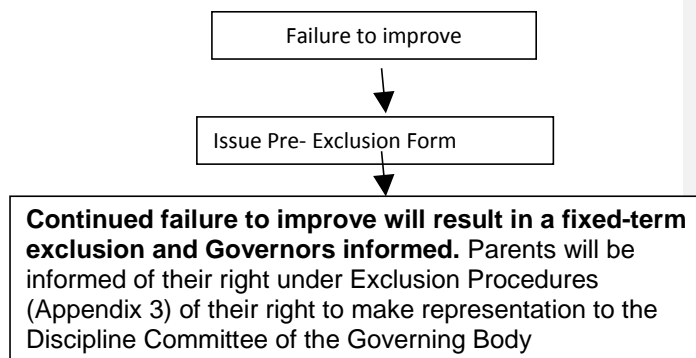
Failure to improve

Issue Pre- Exclusion Form

**Continued failure to improve will result in a fixed-term exclusion and Governors informed.** Parents will be informed of their right under Exclusion Procedures (Appendix 3) of their right to make representation to the Discipline Committee of the Governing Body